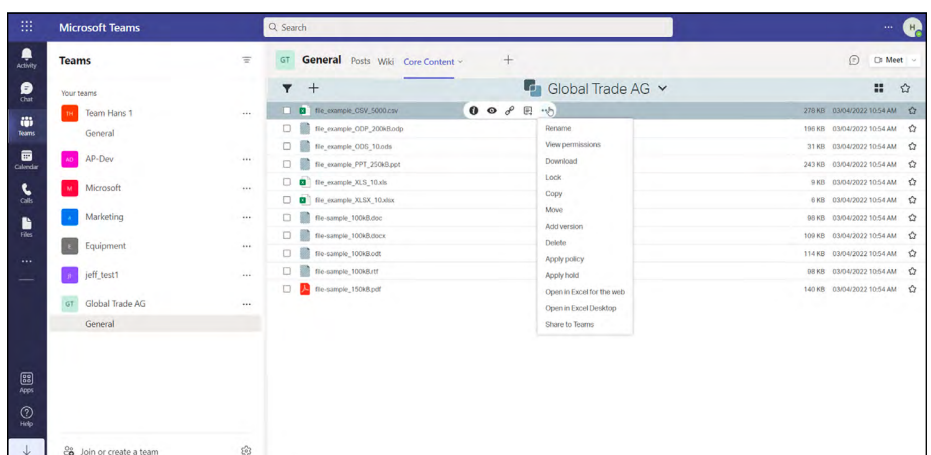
Microsoft Teams

Search

H

Activity
Chat
Teams
Calendar
Calls
Files
...
Apps
Help

Teams

Your teams

TH Team Hans 1 ...
General
AD AP-Dev ...
M Microsoft ...
Marketing ...
E Equipment ...
jt jeff_test1 ...
GT Global Trade AG ...
General

Join or create a team

GT General Posts Wiki Core Content +

Meet

Global Trade AG

| | | |
|---|---|---|
| file_example_CSV_5000.csv | 278 KB | 03/04/2022 10:54 AM |
| file_example_ODP_200kB.odp | 196 KB | 03/04/2022 10:54 AM |
| file_example_ODS_10.ods | 31 KB | 03/04/2022 10:54 AM |
| file_example_PPT_250kB.ppt | 243 KB | 03/04/2022 10:54 AM |
| file_example_XLS_10.xls | 9 KB | 03/04/2022 10:54 AM |
| file_example_XLSX_10.xlsx | 6 KB | 03/04/2022 10:54 AM |
| file-sample_100kB.doc | 96 KB | 03/04/2022 10:54 AM |
| file-sample_100kB.docx | 109 KB | 03/04/2022 10:54 AM |
| file-sample_100kB.odt | 114 KB | 03/04/2022 10:54 AM |
| file-sample_100kB.rtf | 98 KB | 03/04/2022 10:54 AM |
| file-sample_150kB.pdf | 140 KB | 03/04/2022 10:54 AM |

Rename
View permissions
Download
Lock
Copy
Move
Add version
Delete
Apply policy
Apply hold
Open in Excel for the web
Open in Excel Desktop
Share to Teams